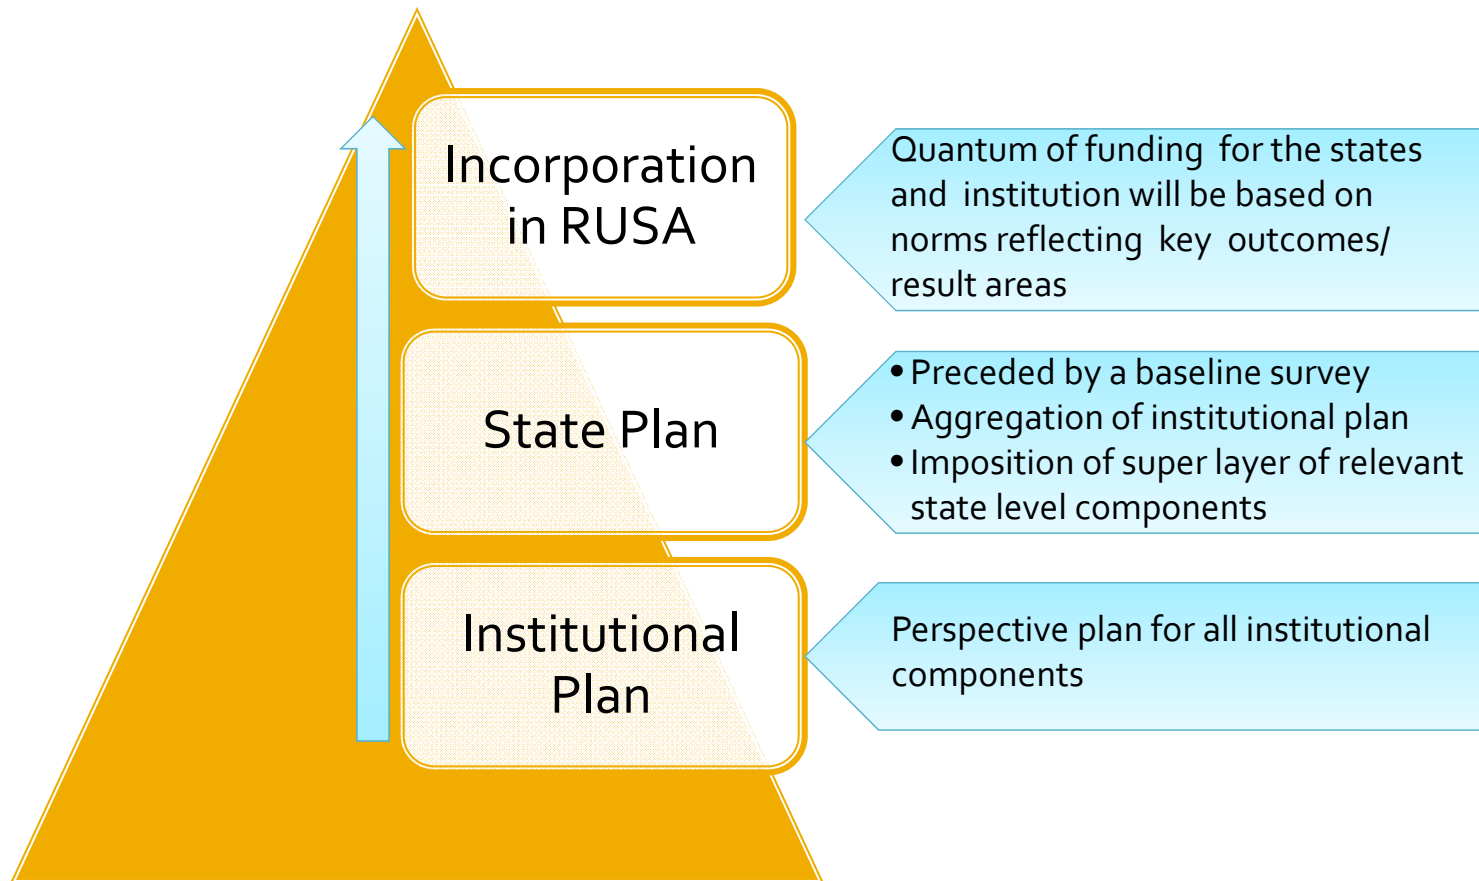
Incorporation in RUSA

Quantum of funding for the states and institution will be based on norms reflecting key outcomes/ result areas

State Plan

• Preceded by a baseline survey
• Aggregation of institutional plan
• Imposition of super layer of relevant state level components

Institutional Plan

Perspective plan for all institutional components